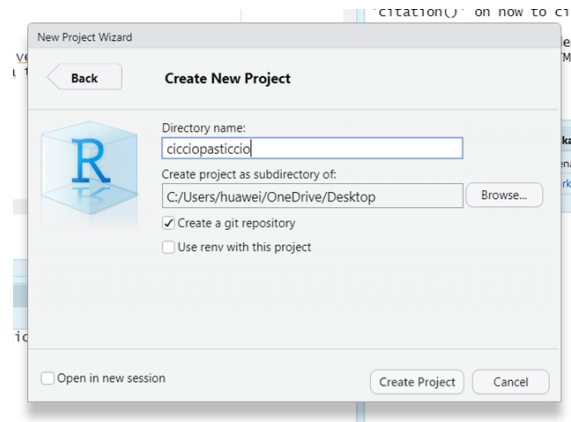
'citation()' on how to ci

New Project Wizard

Back

Create New Project

R

Directory name:

cicciopasticcio

Create project as subdirectory of:

C:/Users/huawei/OneDrive/Desktop

Browse...

✓ Create a git repository

Use renv with this project

Open in new session

Create Project

Cancel